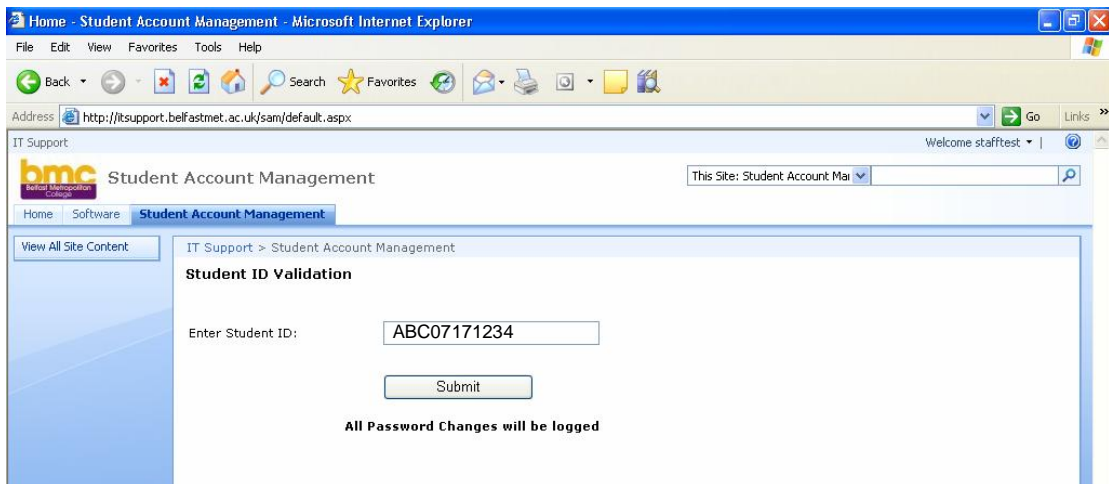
Home - Student Account Management - Microsoft Internet Explorer

File Edit View Favorites Tools Help

Back Search Favorites

Address http://itsupport.belfastmet.ac.uk/sam/default.aspx Go Links

IT Support

Welcome stafftest

bmc Belfast Metropolitan College

Student Account Management

This Site: Student Account Mai

Home Software Student Account Management

View All Site Content

IT Support > Student Account Management

Student ID Validation

Enter Student ID: ABC07171234

Submit

All Password Changes will be logged